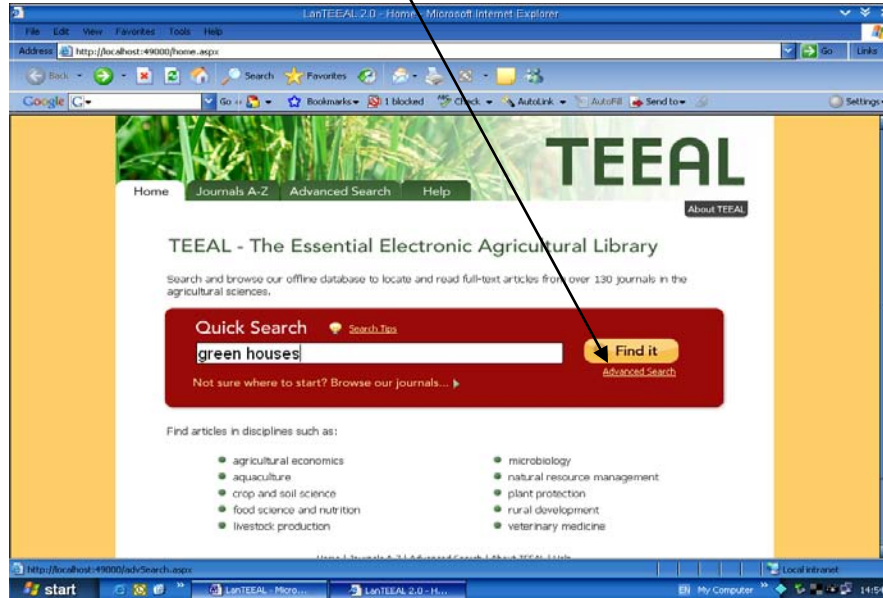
LanTEEAL 2.0 - Home - Microsoft Internet Explorer

File Edit View Favorites Tools Help

Address http://localhost:49000/home.aspx

Go Links

Back Search Favorites

Google Go Bookmarks 1 blocked Check AutoLink AutoFill Send to Settings

TEEAL

Home Journals A-Z Advanced Search Help

About TEEAL

TEEAL - The Essential Electronic Agricultural Library

Search and browse our offline database to locate and read full-text articles from over 130 journals in the agricultural sciences.

Quick Search Search Tips

green houses

Find it

Advanced Search

Not sure where to start? Browse our journals...

Find articles in disciplines such as:

- agricultural economics
- aquaculture
- crop and soil science
- food science and nutrition
- livestock production
- microbiology
- natural resource management
- plant protection
- rural development
- veterinary medicine

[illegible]

http://localhost:49000/advSearch.aspx

Local intranet

start LanTEEAL - Micro... LanTEEAL 2.0 - H... EN My Computer 14:54